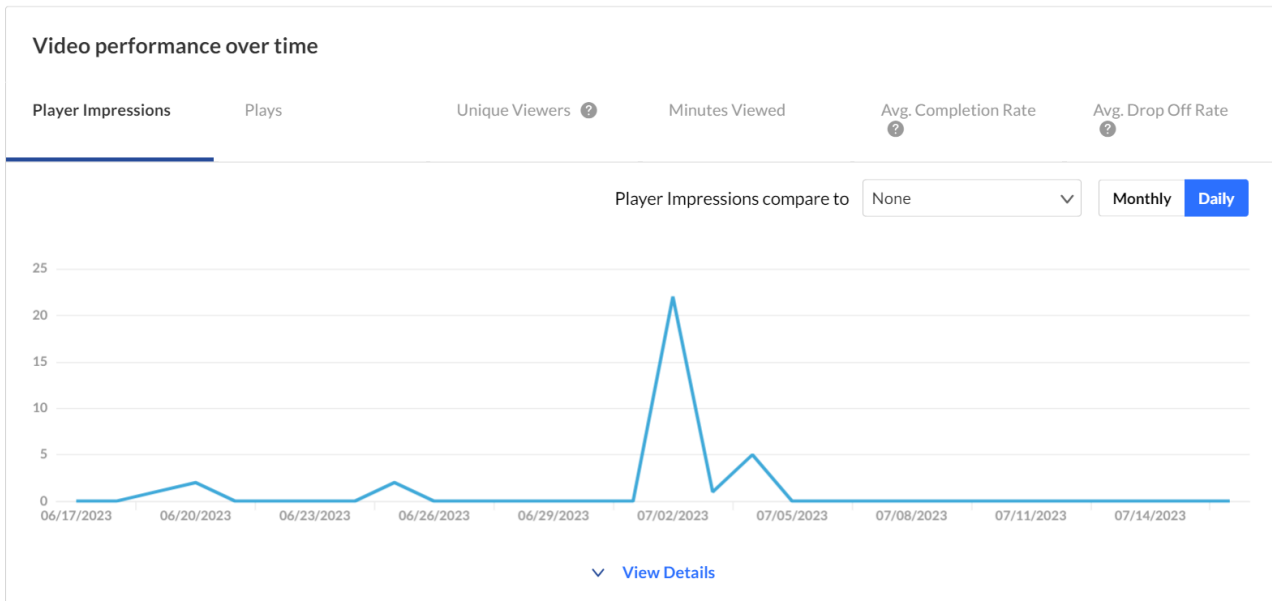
Video performance over time

Player Impressions | Plays | Unique Viewers ? | Minutes Viewed | Avg. Completion Rate ? | Avg. Drop Off Rate ?

Player Impressions compare to None

Monthly Daily

25
20
15
10
5
0

06/17/2023 06/20/2023 06/23/2023 06/26/2023 06/29/2023 07/02/2023 07/05/2023 07/08/2023 07/11/2023 07/14/2023

View Details